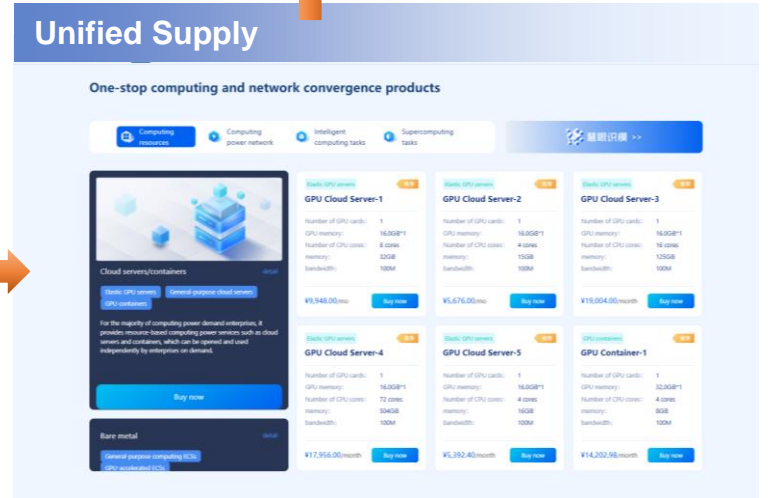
Unified Supply

One-stop computing and network convergence products

Computing resources | Computing power network | Intelligent computing tasks | Supercomputing tasks

慧眼识模 >>

Cloud servers/containers
detail

Elastic GPU servers | General-purpose cloud servers | GPU containers

For the majority of computing power demand enterprises, it provides resource-based computing power services such as cloud servers and containers, which can be opened and used independently by enterprises on demand.

Buy now

Bare metal
detail

General-purpose computing ECSs
GPU-accelerated ECSs

Elastic GPU servers
推荐
GPU Cloud Server-1
Number of GPU cards: 1
GPU memory: 16.0GB*1
Number of CPU cores: 8 cores
memory: 32GB
bandwidth: 100M
¥9,948.00/mo
Buy now

Elastic GPU servers
推荐
GPU Cloud Server-2
Number of GPU cards: 1
GPU memory: 16.0GB*1
Number of CPU cores: 4 cores
memory: 15GB
bandwidth: 100M
¥5,676.00/mo
Buy now

Elastic GPU servers
推荐
GPU Cloud Server-3
Number of GPU cards: 1
GPU memory: 16.0GB*1
Number of CPU cores: 16 cores
memory: 125GB
bandwidth: 100M
¥19,004.00/month
Buy now

Elastic GPU servers
推荐
GPU Cloud Server-4
Number of GPU cards: 1
GPU memory: 16.0GB*1
Number of CPU cores: 72 cores
memory: 504GB
bandwidth: 100M
¥17,956.00/month
Buy now

Elastic GPU servers
推荐
GPU Cloud Server-5
Number of GPU cards: 1
GPU memory: 16.0GB*1
Number of CPU cores: 8 cores
memory: 16GB
bandwidth: 100M
¥5,392.40/month
Buy now

GPU containers
推荐
GPU Container-1
Number of GPU cards: 1
GPU memory: 32.0GB*1
Number of CPU cores: 4 cores
memory: 8GB
bandwidth: 100M
¥14,202.98/month
Buy now